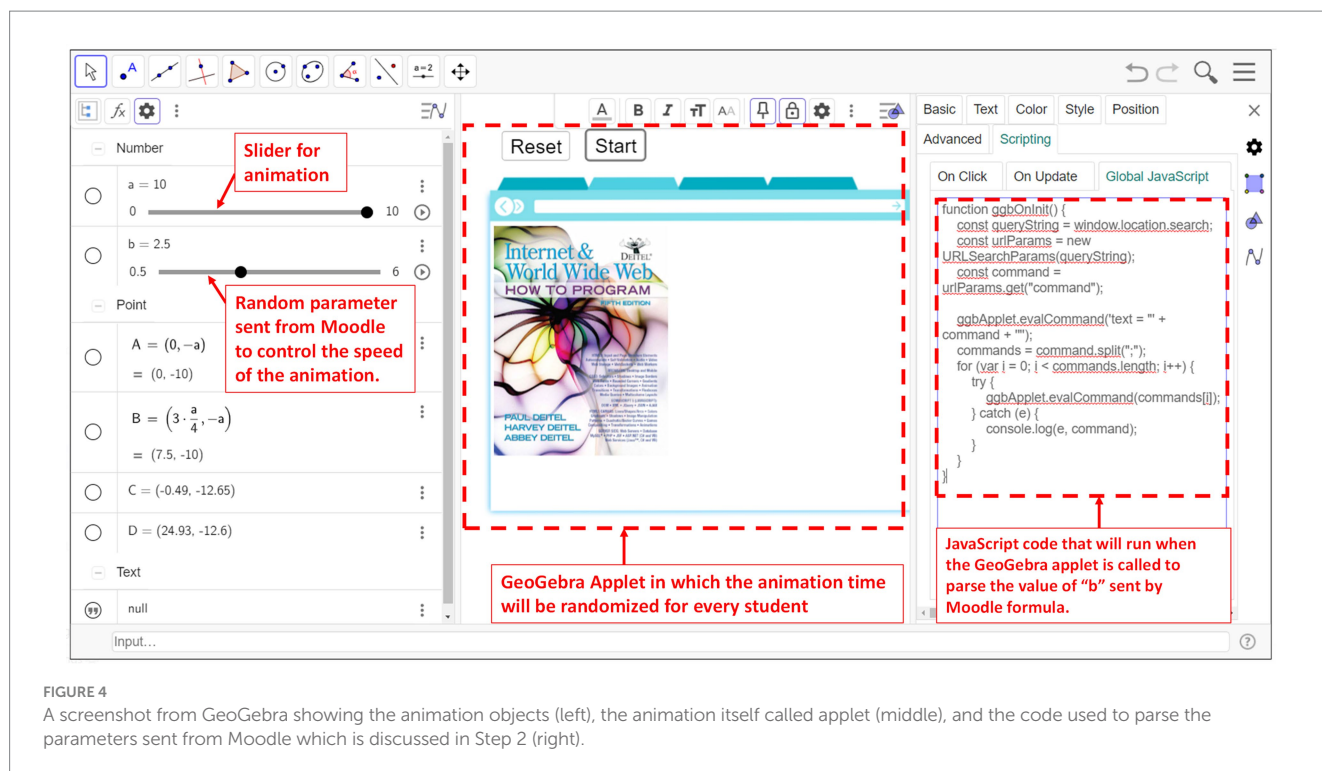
a=2

Number

a = 10

0 10

b = 2.5

0.5 6

Point

A = (0, −a)

= (0, -10)

B = $\left(3 \cdot \frac{a}{4}, -a\right)$

= (7.5, -10)

C = (-0.49, -12.65)

D = (24.93, -12.6)

Text

null

Input…

Slider for animation

Random parameter sent from Moodle to control the speed of the animation.

Reset

Start

Internet & World Wide Web HOW TO PROGRAM FIFTH EDITION

DEITEL

PAUL DEITEL HARVEY DEITEL ABBEY DEITEL

GeoGebra Applet in which the animation time will be randomized for every student

Basic Text Color Style Position

Advanced Scripting

On Click On Update Global JavaScript

function ggbOnInit() {
const queryString = window.location.search;
const urlParams = new URLSearchParams(queryString);
const command = urlParams.get("command");

ggbApplet.evalCommand('text = "' + command + '"');
commands = command.split(";");
for (var i = 0; i < commands.length; i++) {
try {
ggbApplet.evalCommand(commands[i]);
} catch (e) {
console.log(e, command);
}
}
}

JavaScript code that will run when the GeoGebra applet is called to parse the value of "b" sent by Moodle formula.

FIGURE 4

A screenshot from GeoGebra showing the animation objects (left), the animation itself called applet (middle), and the code used to parse the parameters sent from Moodle which is discussed in Step 2 (right).